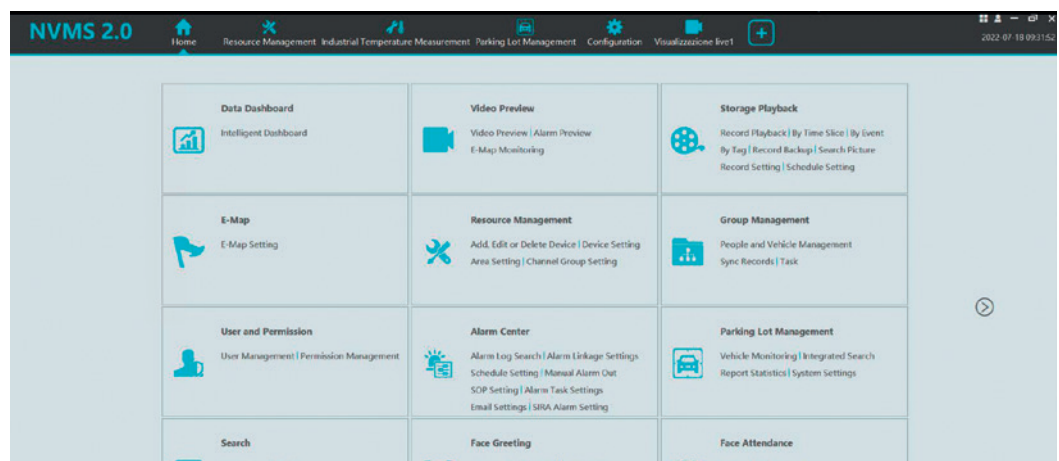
NVMS 2.0

Home | Resource Management | Industrial Temperature Measurement | Parking Lot Management | Configuration | Visualizzazione live1

2022-07-18 09:31:52

Data Dashboard
Intelligent Dashboard

Video Preview
Video Preview | Alarm Preview
E-Map Monitoring

Storage Playback
Record Playback | By Time Slice | By Event
By Tag | Record Backup | Search Picture
Record Setting | Schedule Setting

E-Map
E-Map Setting

Resource Management
Add, Edit or Delete Device | Device Setting
Area Setting | Channel Group Setting

Group Management
People and Vehicle Management
Sync Records | Task

User and Permission
User Management | Permission Management

Alarm Center
Alarm Log Search | Alarm Linkage Settings
Schedule Setting | Manual Alarm Out
SOP Setting | Alarm Task Settings
Email Settings | SIRA Alarm Setting

Parking Lot Management
Vehicle Monitoring | Integrated Search
Report Statistics | System Settings

Search

Face Greeting

Face Attendance